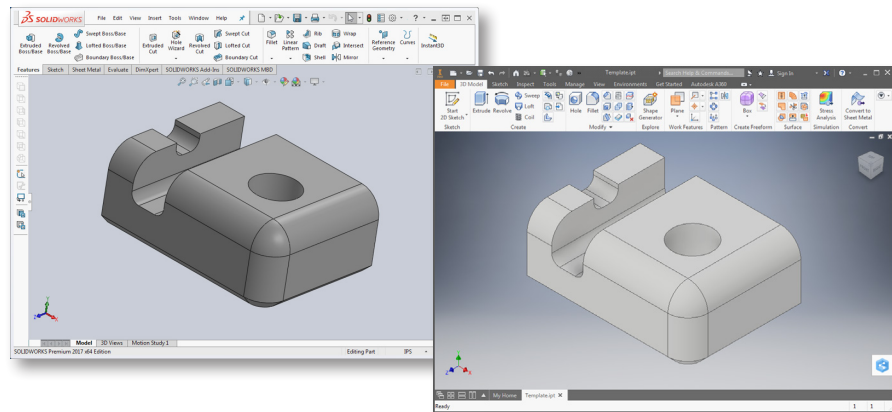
SOLIDWORKS File Edit View Insert Tools Window Help

Extruded Boss/Base Revolved Boss/Base Swept Boss/Base Lofted Boss/Base Boundary Boss/Base Extruded Cut Hole Wizard Revolved Cut Swept Cut Lofted Cut Boundary Cut Fillet Linear Pattern Rib Draft Shell Wrap Intersect Mirror Reference Geometry Curves Instant3D

Features Sketch Sheet Metal Evaluate DimXpert SOLIDWORKS Add-Ins SOLIDWORKS MBD

Model 3D Views Motion Study 1

SOLIDWORKS Premium 2017 x64 Edition Editing Part IPS

Template.ipt Search Help & Commands... Sign In

File 3D Model Sketch Inspect Tools Manage View Environments Get Started Autodesk A360

Start 2D Sketch Extrude Revolve Sweep Loft Coil Hole Fillet Shape Generator Plane Box Stress Analysis Convert to Sheet Metal

Sketch Create Modify Explore Work Features Pattern Create Freeform Surface Simulation Convert

My Home Template.ipt

Ready 1 1